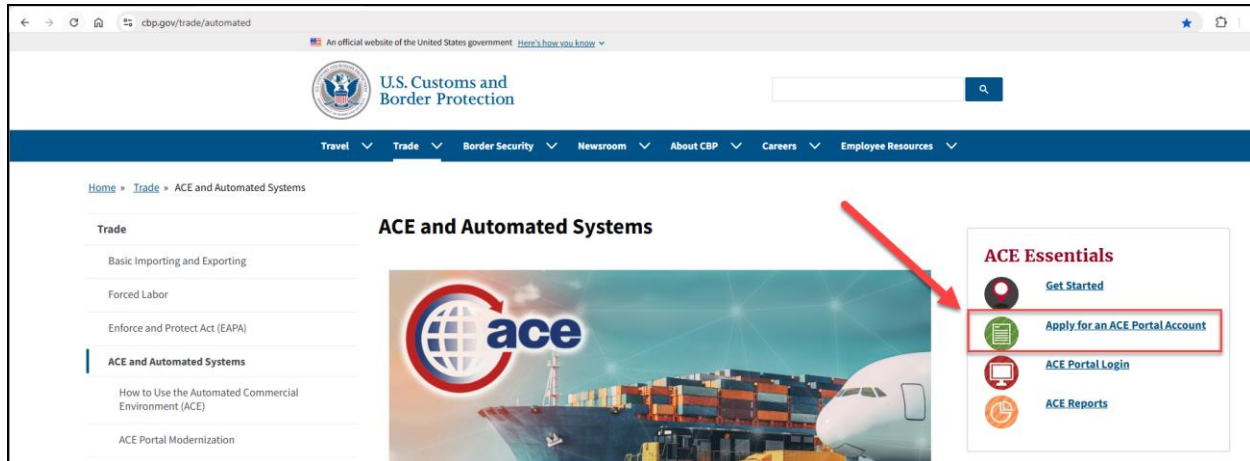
cbp.gov/trade/automated

An official website of the United States government Here's how you know

U.S. Customs and Border Protection

Travel Trade Border Security Newsroom About CBP Careers Employee Resources

Home » Trade » ACE and Automated Systems

Trade

Basic Importing and Exporting

Forced Labor

Enforce and Protect Act (EAPA)

ACE and Automated Systems

How to Use the Automated Commercial Environment (ACE)

ACE Portal Modernization

ACE and Automated Systems

ace

ACE Essentials

Get Started

Apply for an ACE Portal Account

ACE Portal Login

ACE Reports